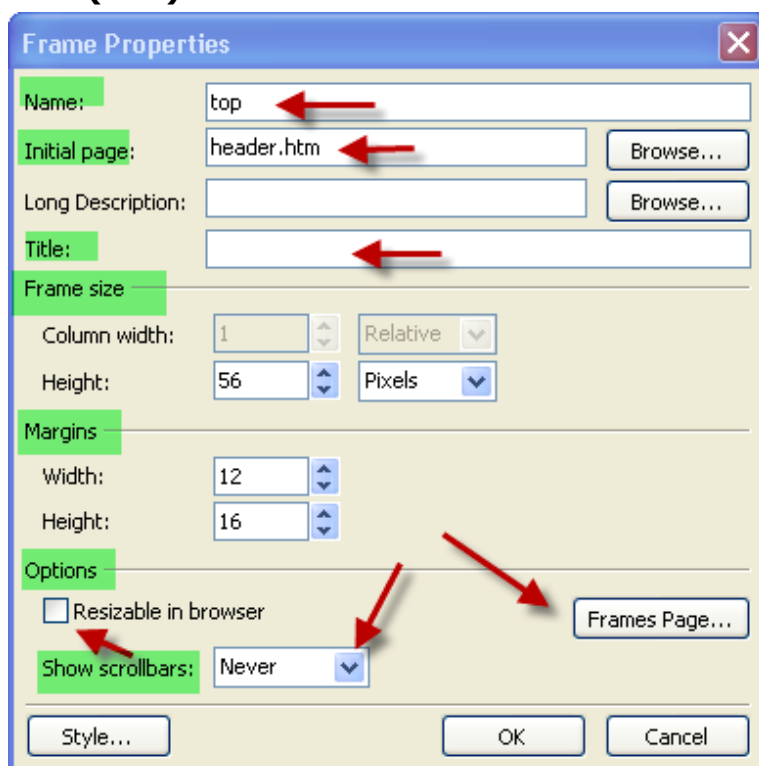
Frame Properties

Name: top

Initial page: header.htm Browse...

Long Description: Browse...

Title:

Frame size

Column width: 1 Relative

Height: 56 Pixels

Margins

Width: 12

Height: 16

Options

Resizable in browser

Frames Page...

Show scrollbars: Never

Style... OK Cancel